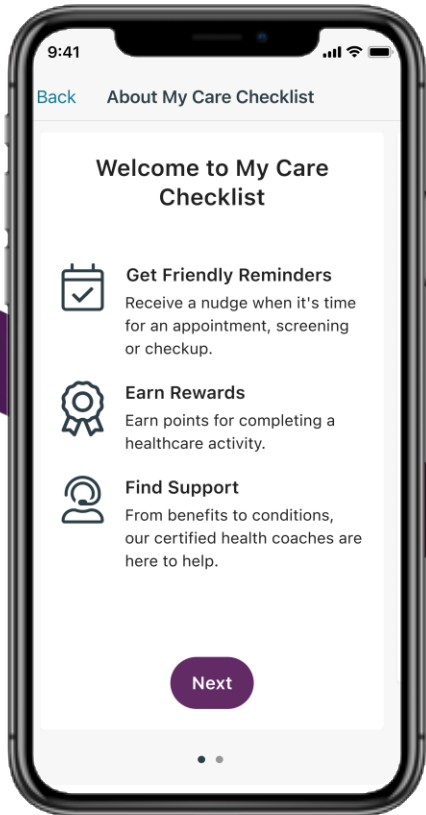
9:41

Back About My Care Checklist

Welcome to My Care Checklist

Get Friendly Reminders
Receive a nudge when it's time for an appointment, screening or checkup.

Earn Rewards
Earn points for completing a healthcare activity.

Find Support
From benefits to conditions, our certified health coaches are here to help.

Next